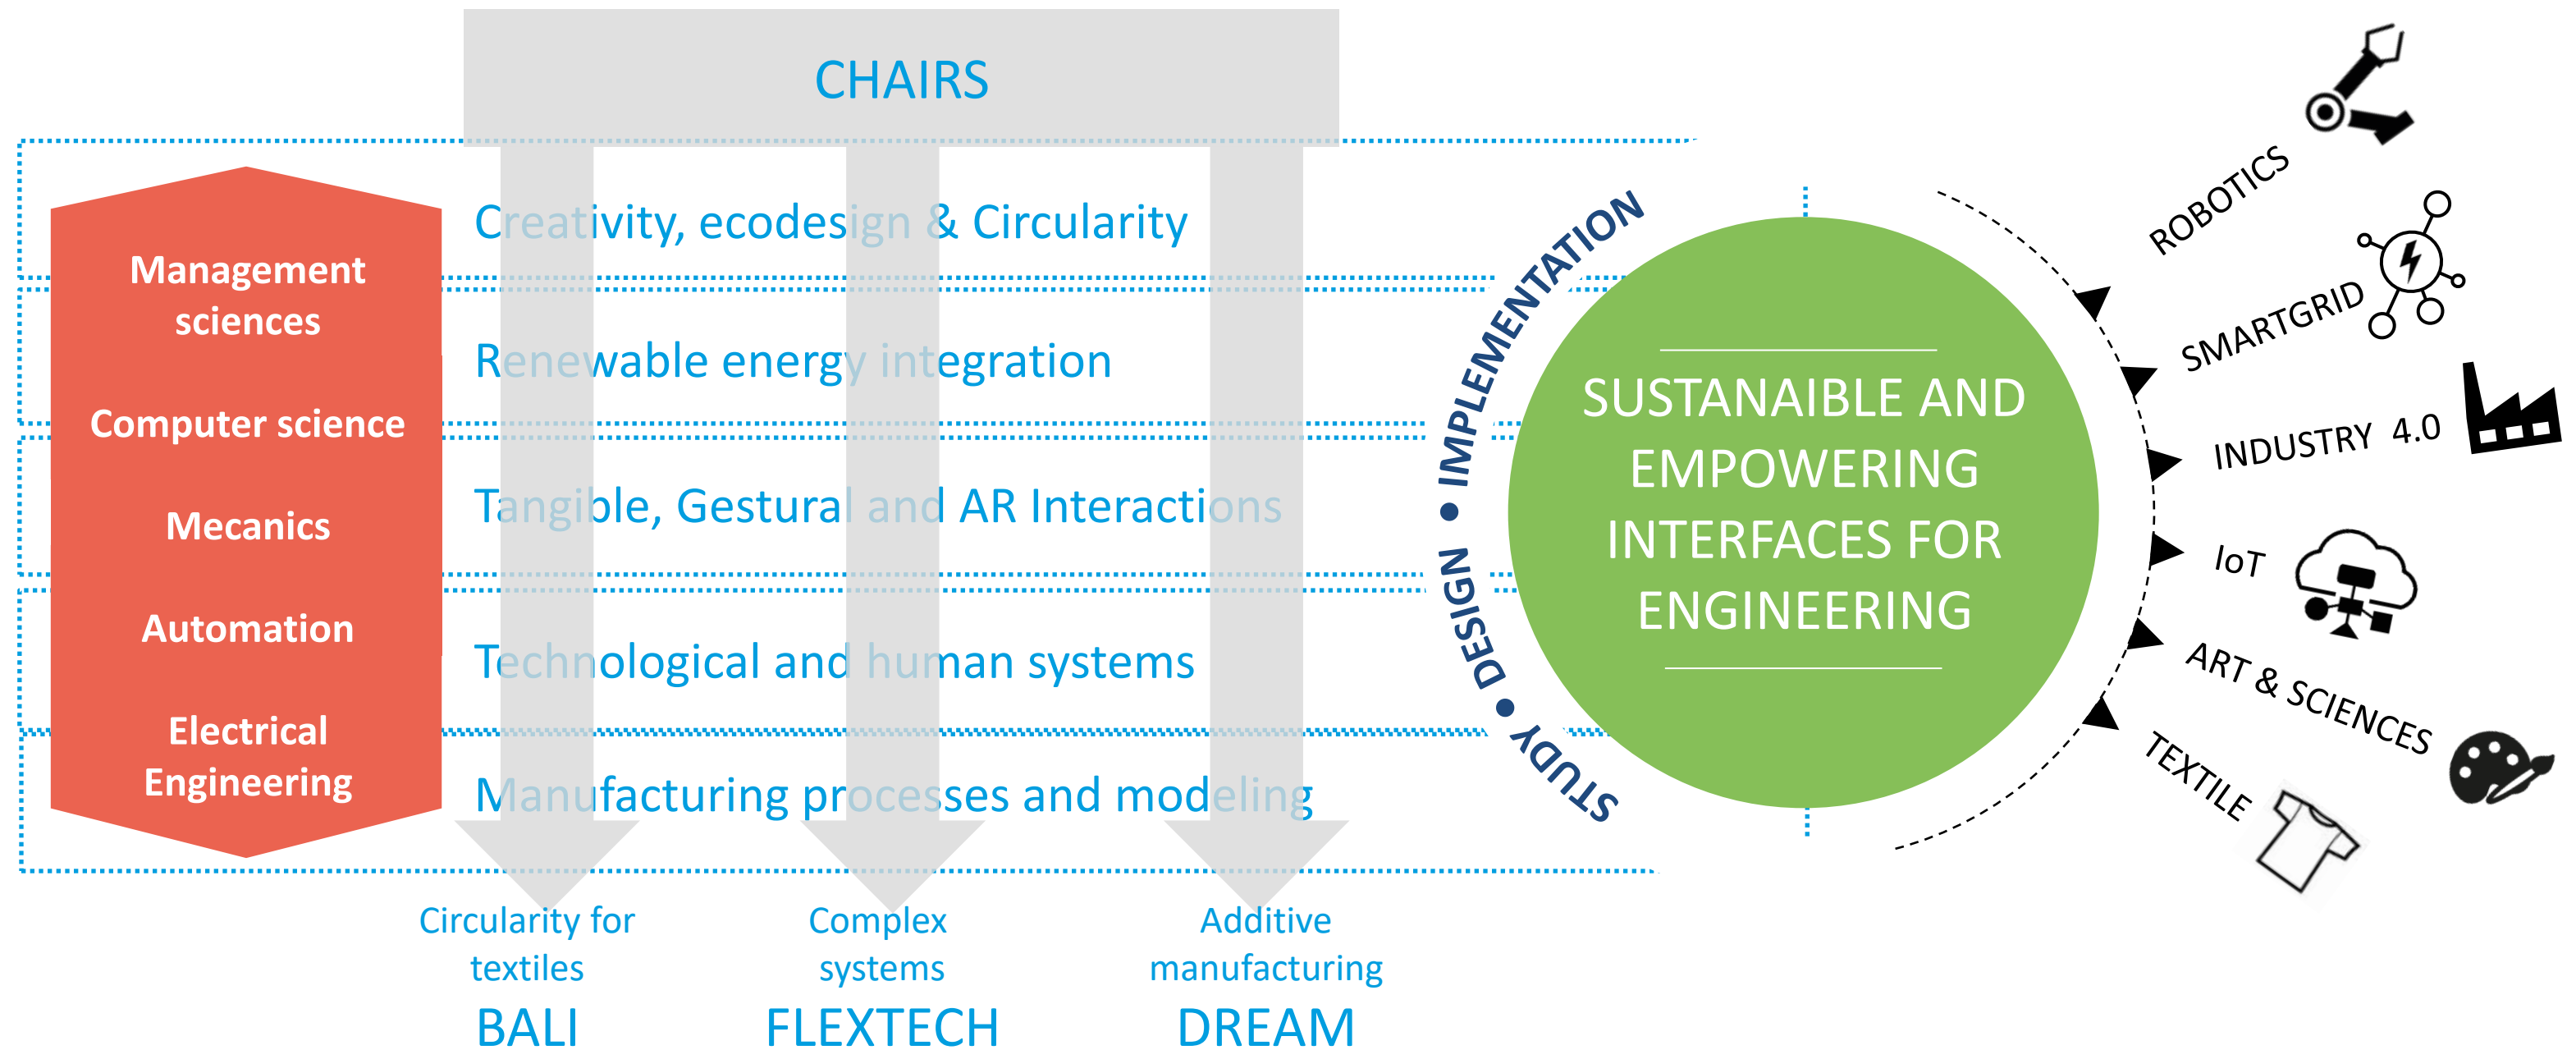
CHAIRS

Management sciences

Computer science

Mecanics

Automation

Electrical Engineering

Creativity, ecodesign & Circularity

Renewable energy integration

Tangible, Gestural and AR Interactions

Technological and human systems

Manufacturing processes and modeling

Circularity for textiles
BALI

Complex systems
FLEXTECH

Additive manufacturing
DREAM

STUDY • DESIGN • IMPLEMENTATION

SUSTANAIBLE AND EMPOWERING INTERFACES FOR ENGINEERING

ROBOTICS

SMARTGRID

INDUSTRY 4.0

IoT

ART & SCIENCES

TEXTILE